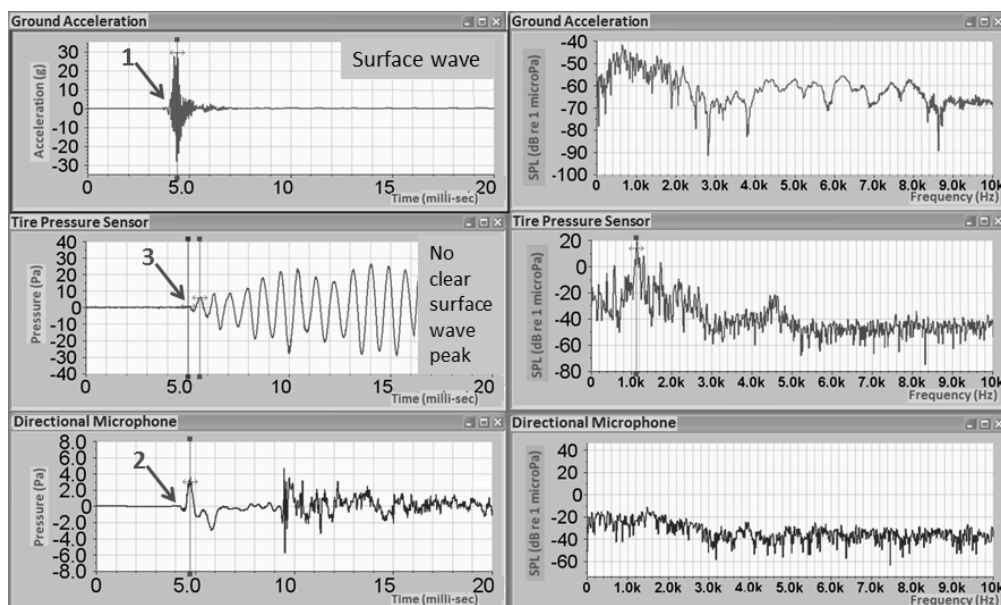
Ground Acceleration
1
Surface wave
Acceleration (g)
30
20
10
0
-10
-20
-30
0
5.0
10
15
20
Time (milli-sec)

Ground Acceleration
SPL (dB re 1 microPa)
-40
-50
-60
-70
-80
-90
-100
0
1.0k
2.0k
3.0k
4.0k
5.0k
6.0k
7.0k
8.0k
9.0k
10k
Frequency (Hz)

Tire Pressure Sensor
3
No clear surface wave peak
Pressure (Pa)
40
30
20
10
0
-10
-20
-30
-40
0
5.0
10
15
20
Time (milli-sec)

Tire Pressure Sensor
SPL (dB re 1 microPa)
20
0
-20
-40
-60
-80
0
1.0k
2.0k
3.0k
4.0k
5.0k
6.0k
7.0k
8.0k
9.0k
10k
Frequency (Hz)

Directional Microphone
2
Pressure (Pa)
8.0
6.0
4.0
2.0
0
-2.0
-4.0
-6.0
-8.0
0
5.0
10
15
20
Time (milli-sec)

Directional Microphone
SPL (dB re 1 microPa)
40
20
0
-20
-40
-60
0
1.0k
2.0k
3.0k
4.0k
5.0k
6.0k
7.0k
8.0k
9.0k
10k
Frequency (Hz)